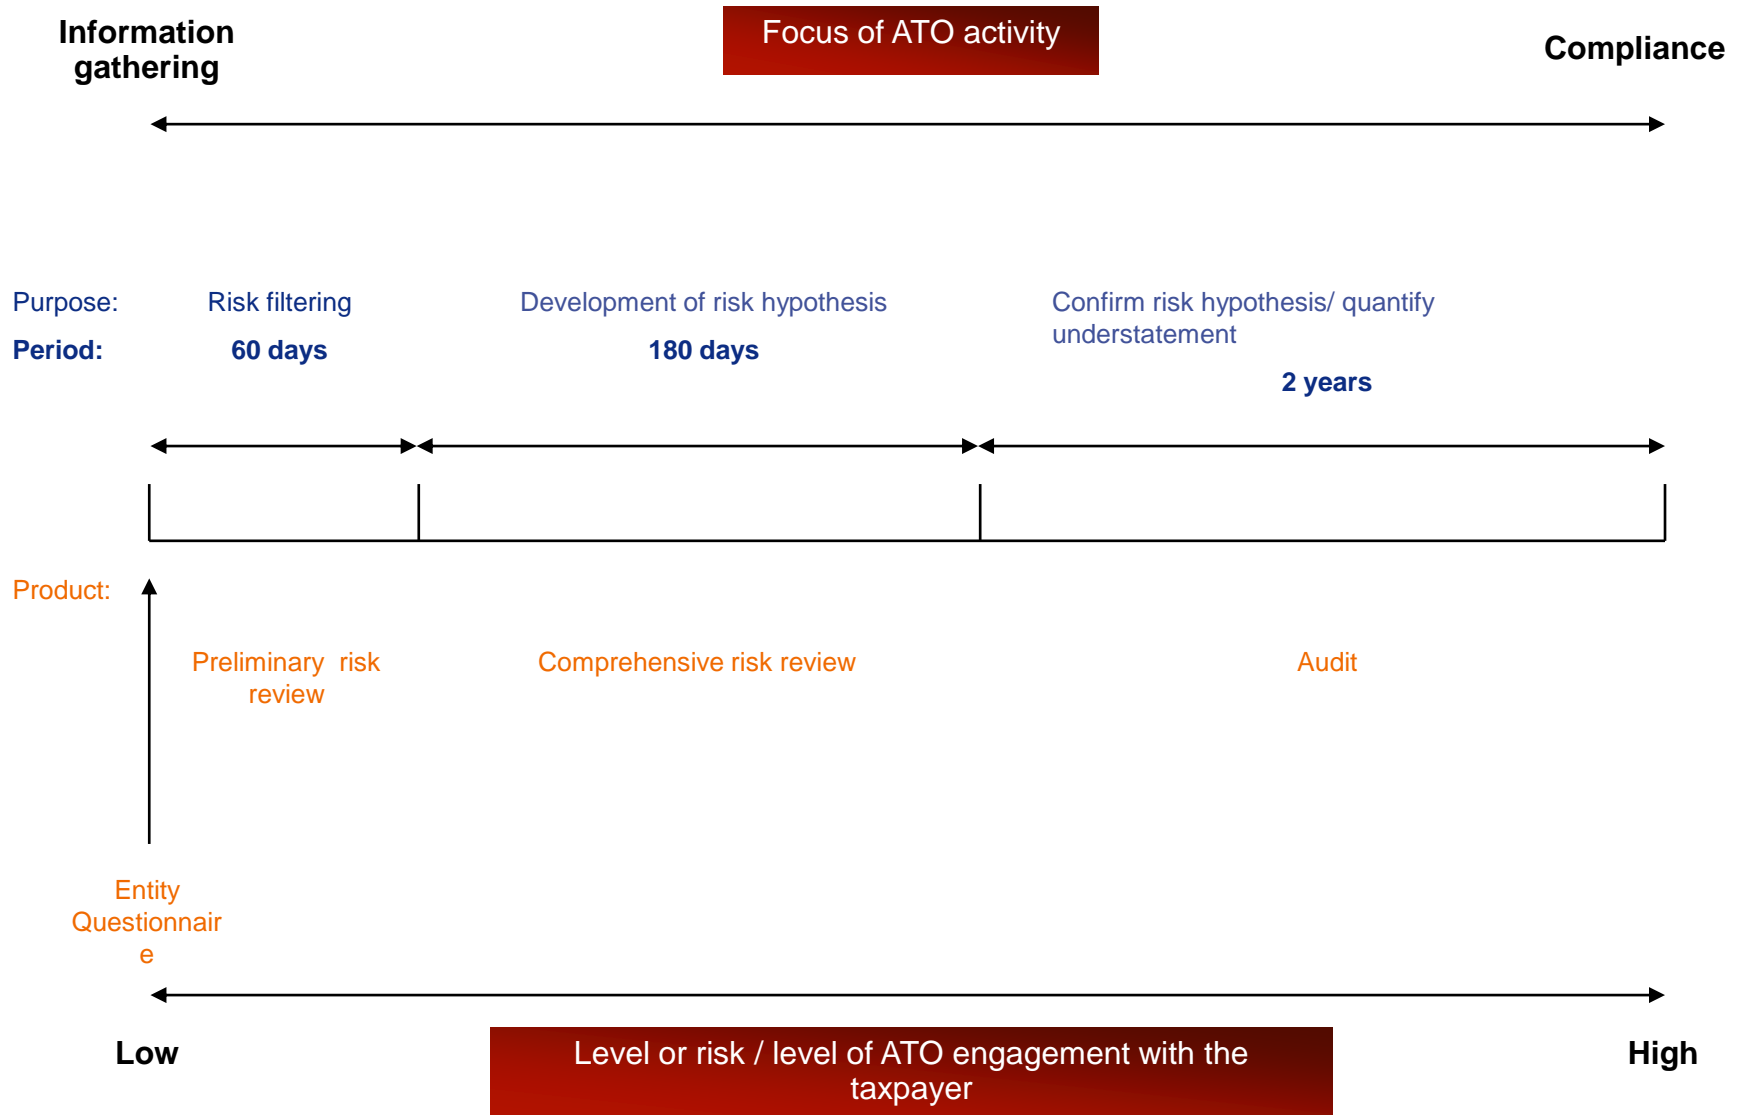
Information gathering

Focus of ATO activity

Compliance

Purpose: Risk filtering Development of risk hypothesis Confirm risk hypothesis/ quantify understatement

Period: 60 days 180 days 2 years

Product:

Preliminary risk review

Comprehensive risk review

Audit

Entity Questionnair e

Low

Level or risk / level of ATO engagement with the taxpayer

High